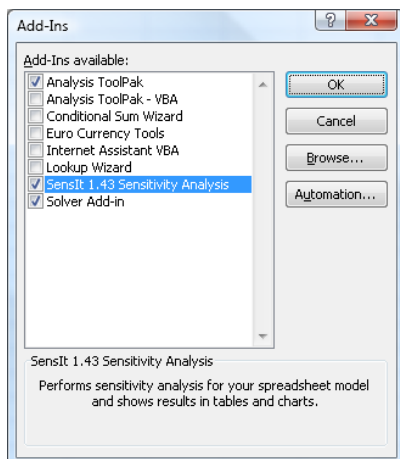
Add-Ins

Add-Ins available:

Analysis ToolPak
Analysis ToolPak - VBA
Conditional Sum Wizard
Euro Currency Tools
Internet Assistant VBA
Lookup Wizard
SensIt 1.43 Sensitivity Analysis
Solver Add-in

OK
Cancel
Browse...
Automation...

SensIt 1.43 Sensitivity Analysis

Performs sensitivity analysis for your spreadsheet model and shows results in tables and charts.